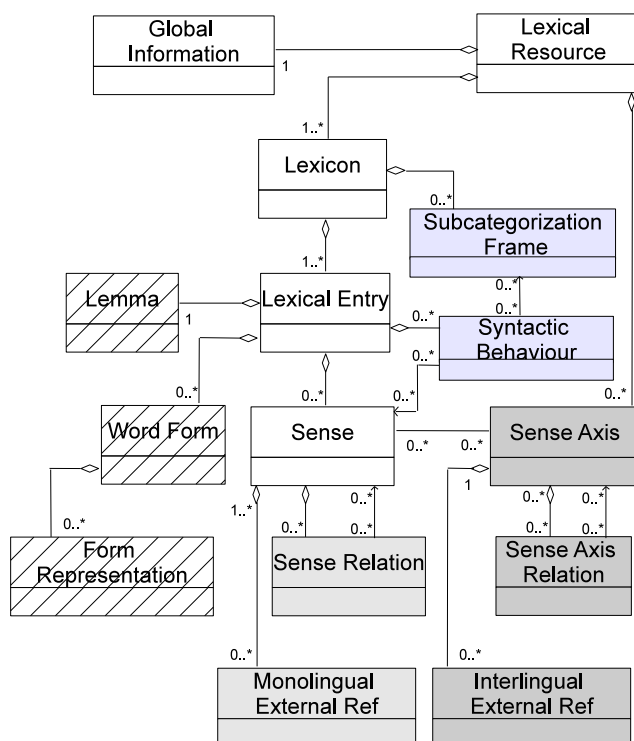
Global Information

1

Lexical Resource

1..*

Lexicon

0..*

Subcategorization Frame

1..*

Lemma

1

Lexical Entry

0..*

0..*

0..*

Syntactic Behaviour

0..*

0..*

0..*

Word Form

0..*

Sense

0..*

0..*

Sense Axis

1

0..*

0..*

1..*

0..*

0..*

0..*

0..*

0..*

0..*

Form Representation

Sense Relation

Sense Axis Relation

0..*

0..*

Monolingual External Ref

Interlingual External Ref